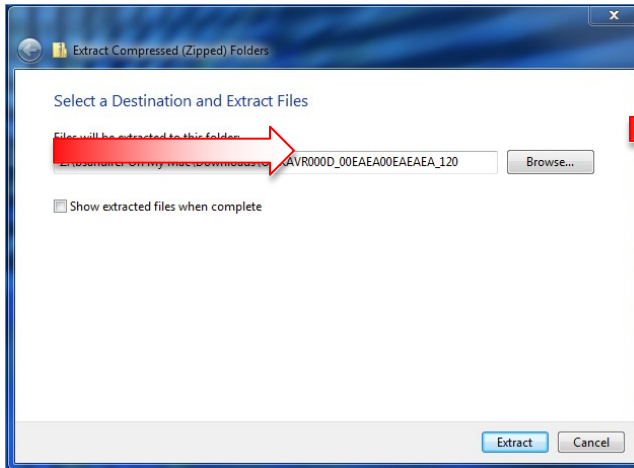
Extract Compressed (Zipped) Folders

Select a Destination and Extract Files

Files will be extracted to this folder:

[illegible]AVR000D_00EAEA00EAEAEA_120

Browse...

Show extracted files when complete

Extract

Cancel